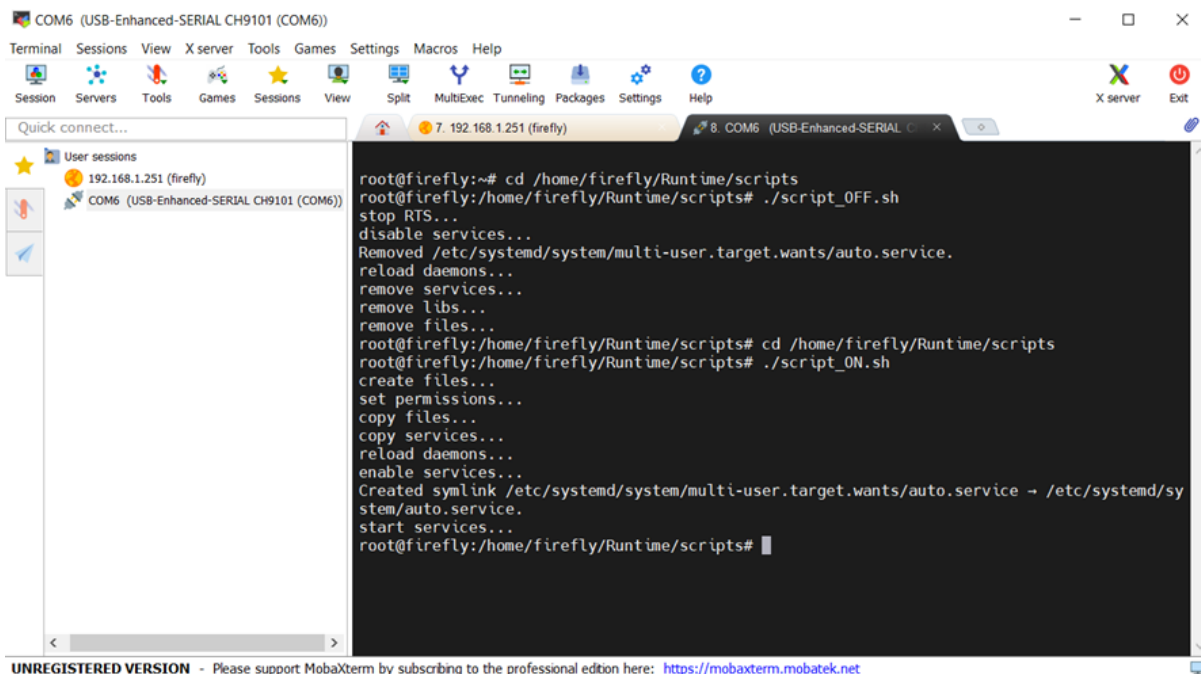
COM6 (USB-Enhanced-SERIAL CH9101 (COM6))

Terminal Sessions View X server Tools Games Settings Macros Help

Session Servers Tools Games Sessions View Split MultiExec Tunneling Packages Settings Help X server Exit

Quick connect...

7. 192.168.1.251 (firefly)
8. COM6 (USB-Enhanced-SERIAL C

User sessions
192.168.1.251 (firefly)
COM6 (USB-Enhanced-SERIAL CH9101 (COM6))

root@firefly:~# cd /home/firefly/Runtime/scripts
root@firefly:/home/firefly/Runtime/scripts# ./script_OFF.sh
stop RTS...
disable services...
Removed /etc/systemd/system/multi-user.target.wants/auto.service.
reload daemons...
remove services...
remove libs...
remove files...
root@firefly:/home/firefly/Runtime/scripts# cd /home/firefly/Runtime/scripts
root@firefly:/home/firefly/Runtime/scripts# ./script_ON.sh
create files...
set permissions...
copy files...
copy services...
reload daemons...
enable services...
Created symlink /etc/systemd/system/multi-user.target.wants/auto.service → /etc/systemd/system/auto.service.
start services...
root@firefly:/home/firefly/Runtime/scripts#

UNREGISTERED VERSION - Please support MobaXterm by subscribing to the professional edition here: https://mobaxterm.mobatek.net